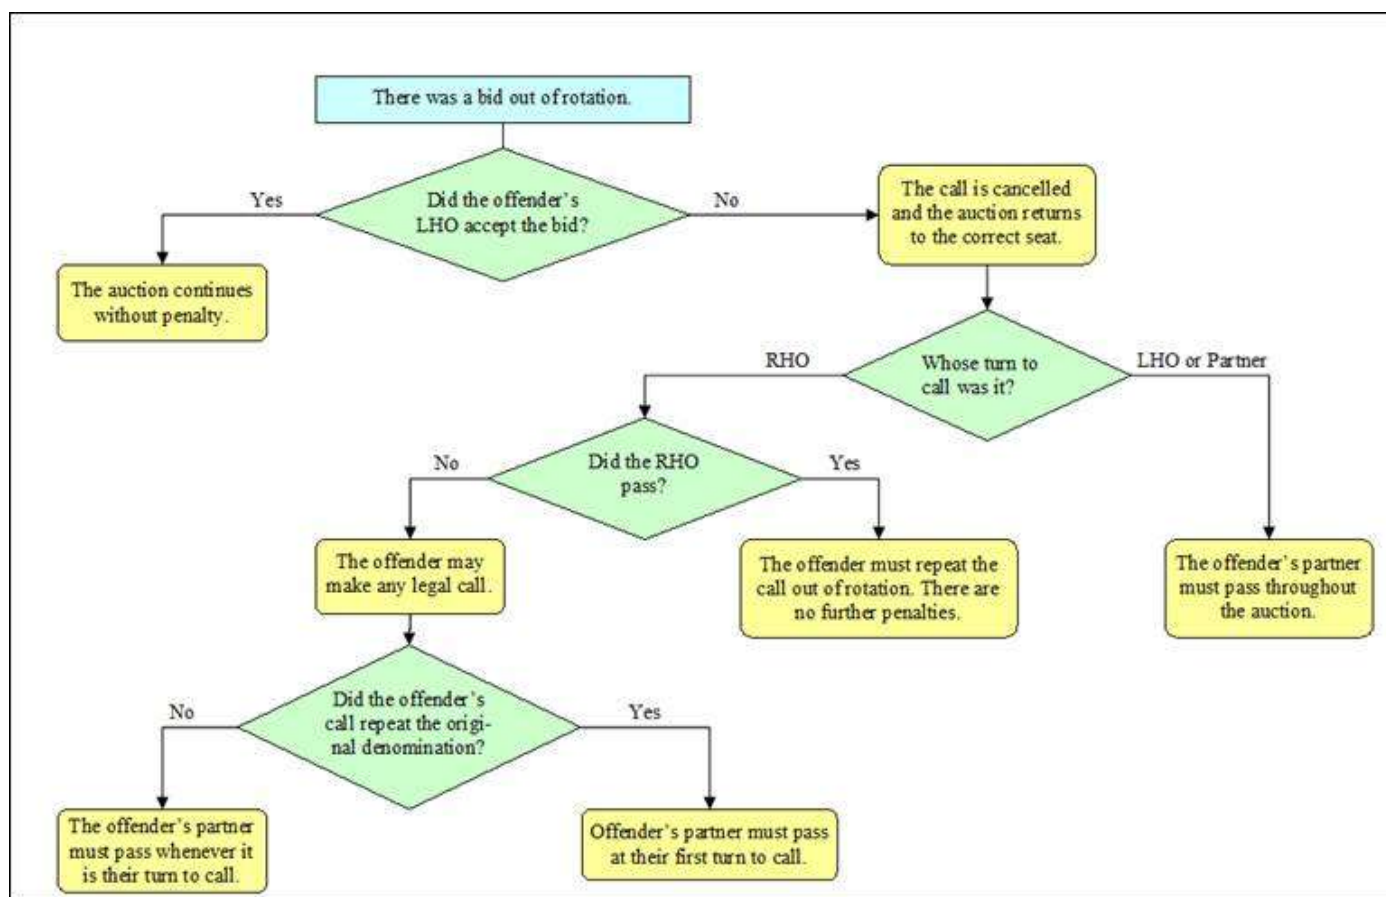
There was a bid out of rotation.

Did the offender's LHO accept the bid?

Yes

The auction continues without penalty.

No

The call is cancelled and the auction returns to the correct seat.

Whose turn to call was it?

RHO

Did the RHO pass?

No

The offender may make any legal call.

Did the offender's call repeat the original denomination?

No

The offender's partner must pass whenever it is their turn to call.

Yes

Offender's partner must pass at their first turn to call.

Yes

The offender must repeat the call out of rotation. There are no further penalties.

LHO or Partner

The offender's partner must pass throughout the auction.